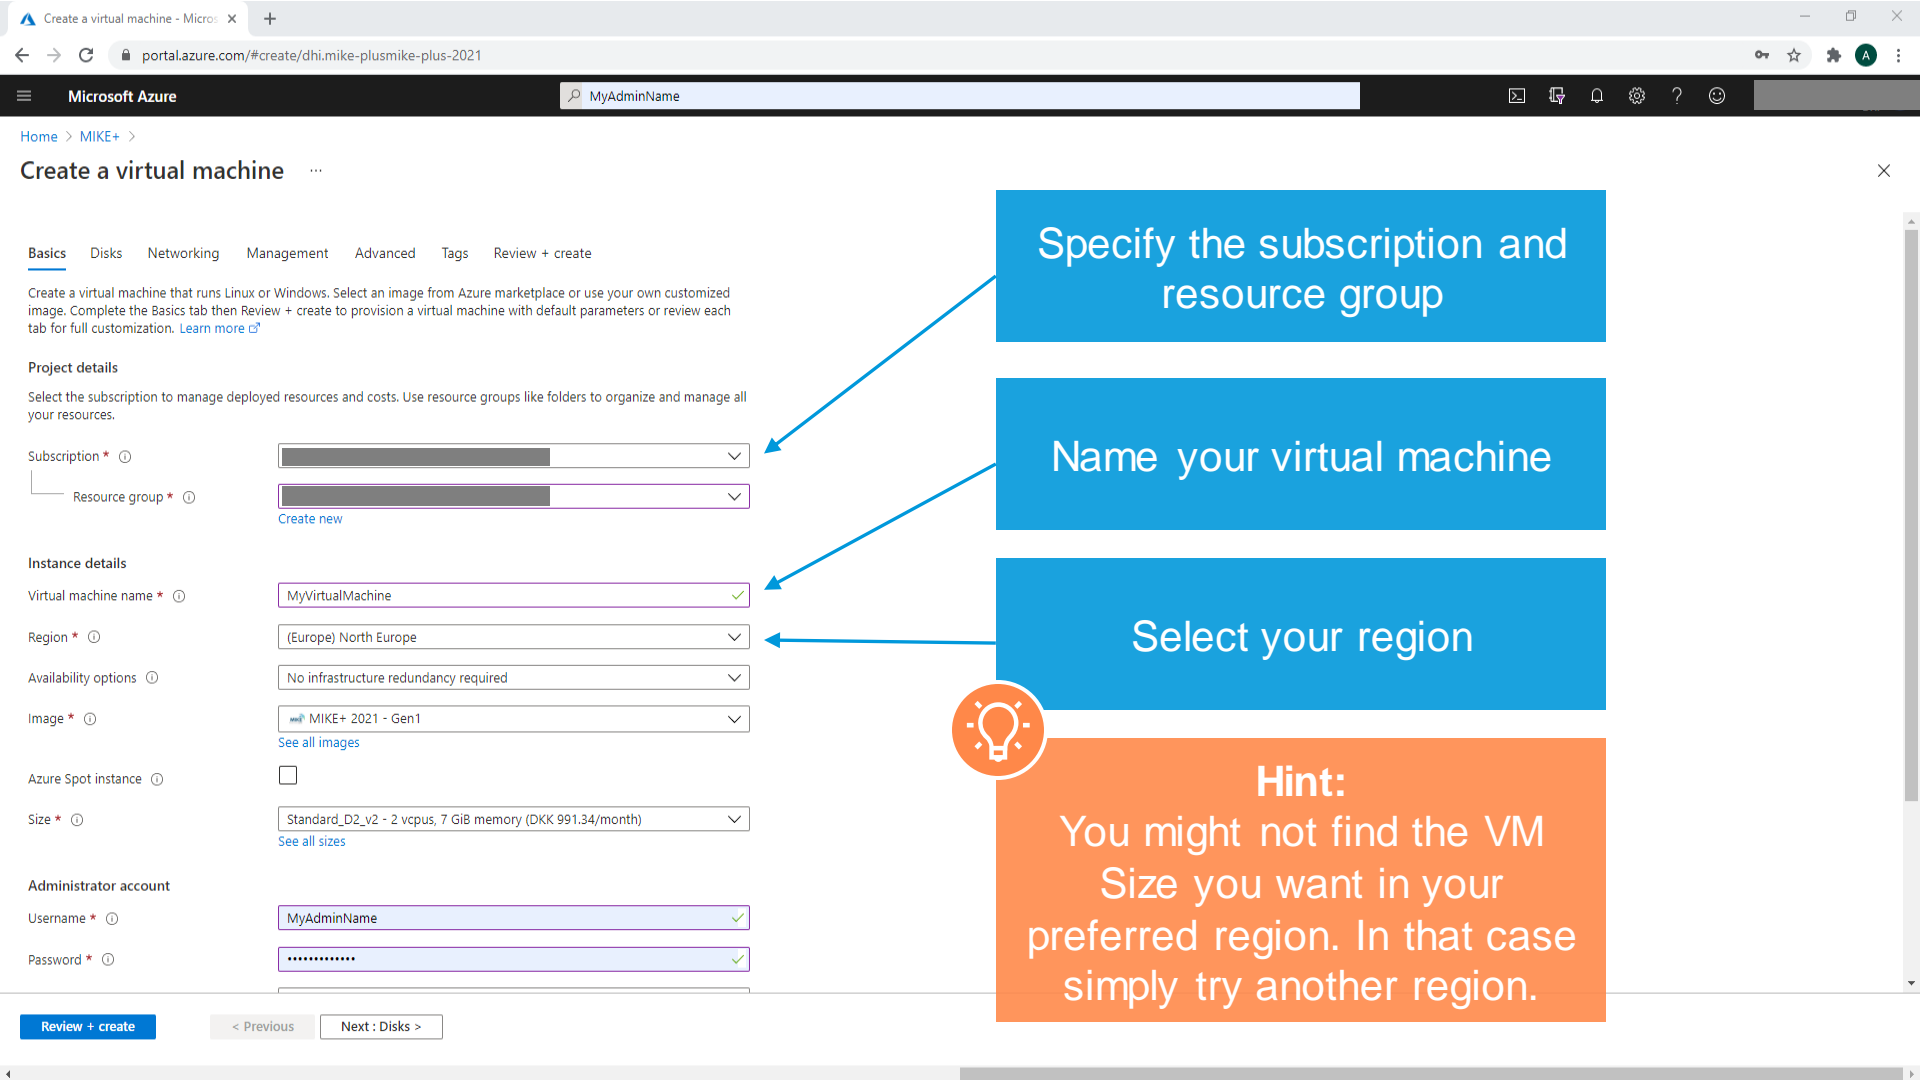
Create a virtual machine - Micros ×

portal.azure.com/#create/dhi.mike-plusmike-plus-2021

Microsoft Azure

MyAdminName

Home > MIKE+ >

Create a virtual machine ...

Basics Disks Networking Management Advanced Tags Review + create

Create a virtual machine that runs Linux or Windows. Select an image from Azure marketplace or use your own customized image. Complete the Basics tab then Review + create to provision a virtual machine with default parameters or review each tab for full customization. Learn more

Project details

Select the subscription to manage deployed resources and costs. Use resource groups like folders to organize and manage all your resources.

Subscription *

Resource group *

Create new

Instance details

Virtual machine name * MyVirtualMachine

Region * (Europe) North Europe

Availability options No infrastructure redundancy required

Image * MIKE+ 2021 - Gen1

See all images

Azure Spot instance

Size * Standard_D2_v2 - 2 vcpus, 7 GiB memory (DKK 991.34/month)

See all sizes

Administrator account

Username * MyAdminName

Password * ••••••••••••••

Review + create < Previous Next : Disks >

Specify the subscription and resource group

Name your virtual machine

Select your region

Hint:
You might not find the VM Size you want in your preferred region. In that case simply try another region.